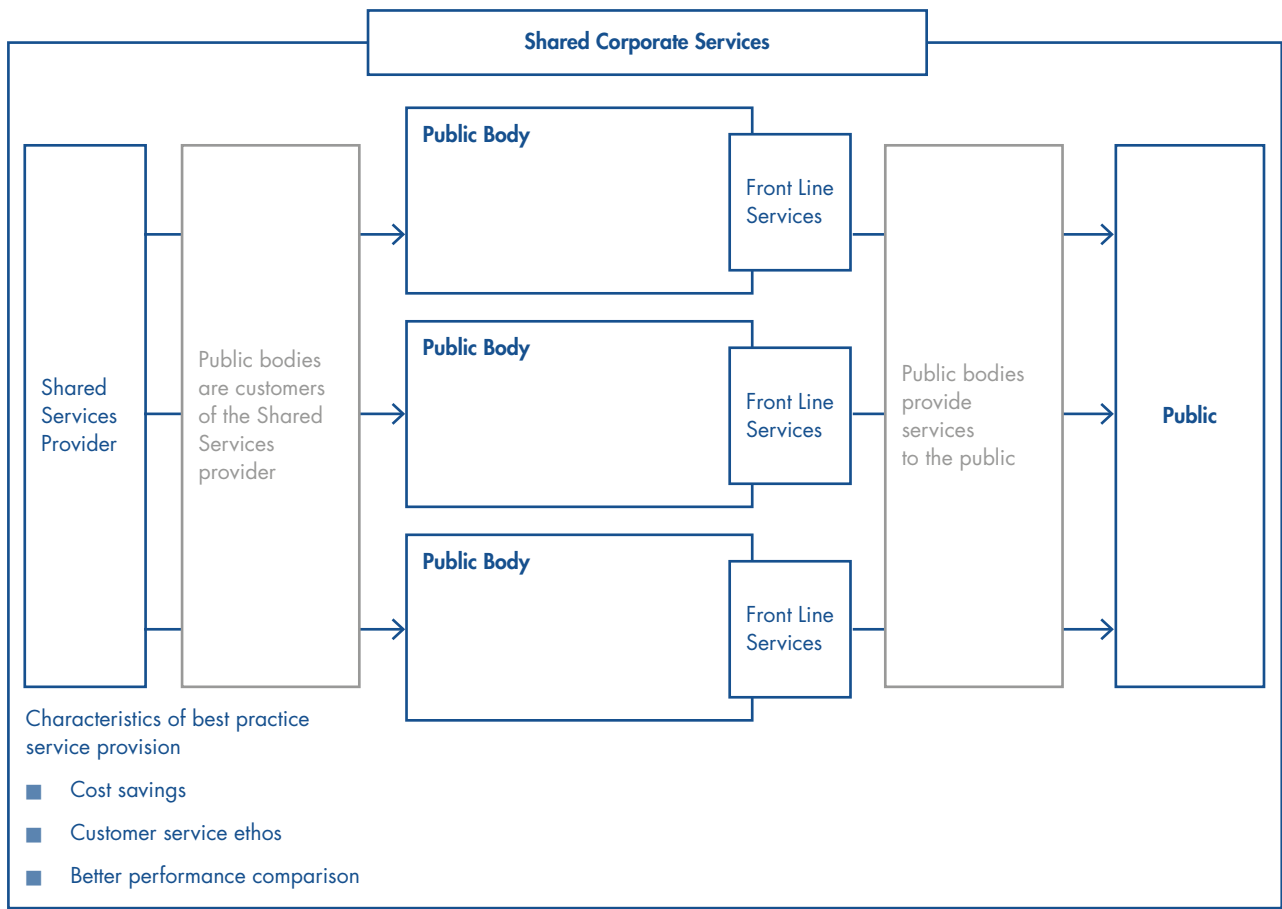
Shared Corporate Services

Shared Services Provider

Public bodies are customers of the Shared Services provider

Public Body

Front Line Services

Public Body

Front Line Services

Public Body

Front Line Services

Public bodies provide services to the public

Public

Characteristics of best practice service provision

■ Cost savings

■ Customer service ethos

■ Better performance comparison